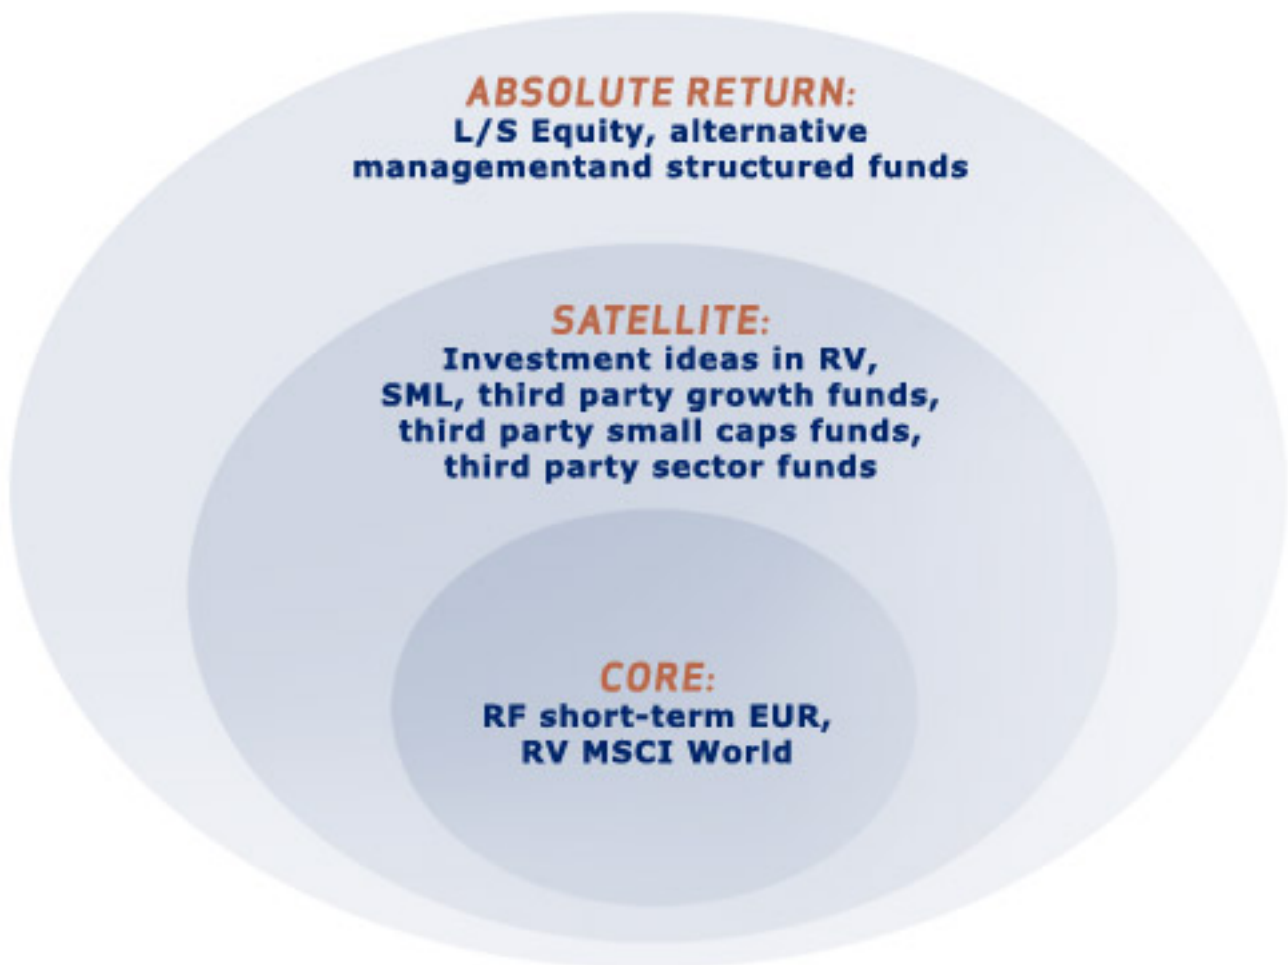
ABSOLUTE RETURN:
L/S Equity, alternative managementand structured funds

SATELLITE:
Investment ideas in RV, SML, third party growth funds, third party small caps funds, third party sector funds

CORE:
RF short-term EUR, RV MSCI World